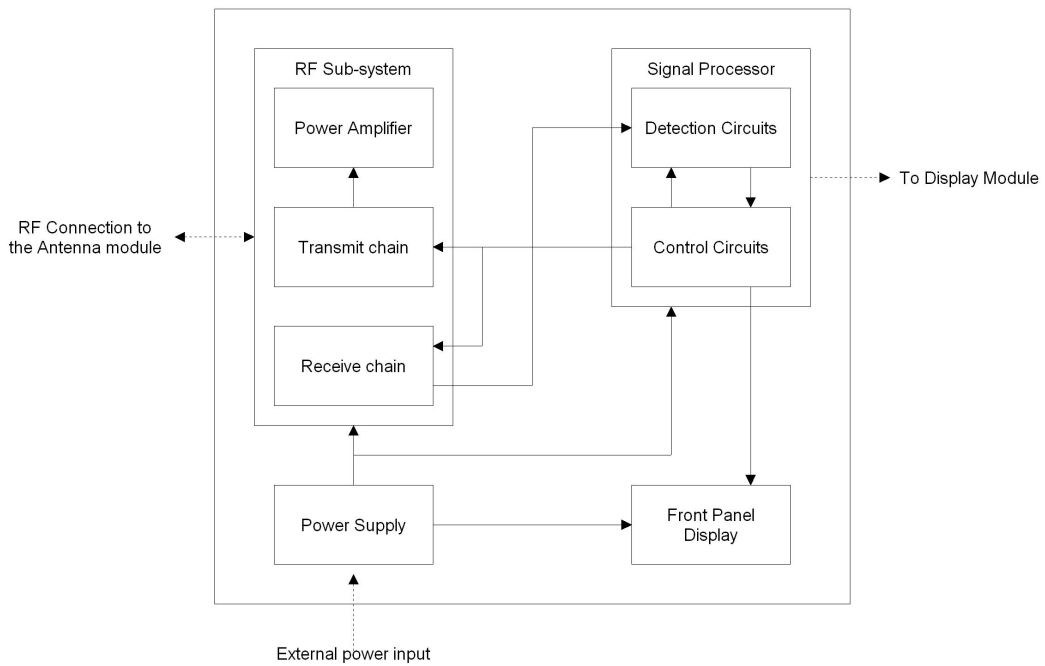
RF Connection to the Antenna module

RF Sub-system

Power Amplifier

Transmit chain

Receive chain

Signal Processor

Detection Circuits

Control Circuits

To Display Module

Power Supply

Front Panel Display

External power input